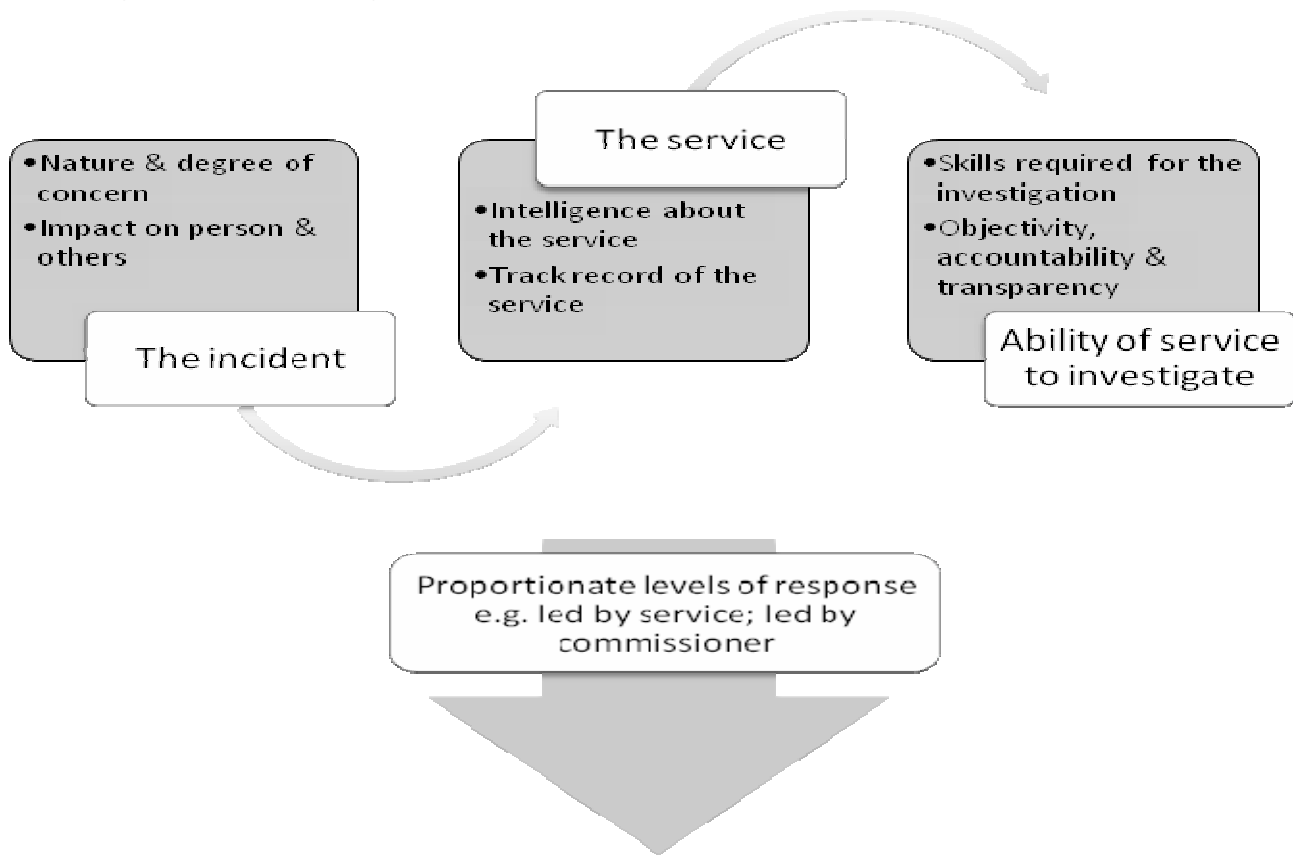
•Nature & degree of concern
•Impact on person & others

The incident

The service

•Intelligence about the service
•Track record of the service

•Skills required for the investigation
•Objectivity, accountability & transparency

Ability of service to investigate

Proportionate levels of response e.g. led by service; led by commissioner